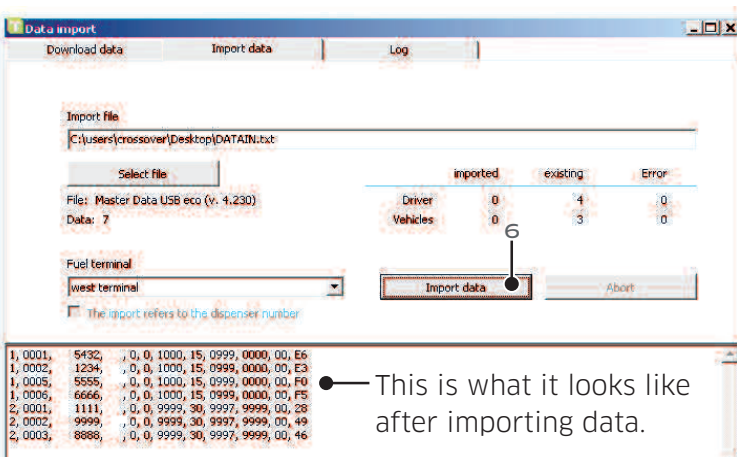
Data import

Download data | Import data | Log

Import file

C:\users\crossover\Desktop\DATAIN.txt

Select file

File: Master Data USB eco (v. 4.230)
Data: 7

| | imported | existing | Error |
|---|---|---|---|
| Driver | 0 | 4 | 0 |
| Vehicles | 0 | 3 | 0 |

6

Fuel terminal

west terminal

Import data

Abort

The import refers to the dispenser number

1, 0001, 5432, , 0, 0, 1000, 15, 0999, 0000, 00, E6
1, 0002, 1234, , 0, 0, 1000, 15, 0999, 0000, 00, E3
1, 0005, 5555, , 0, 0, 1000, 15, 0999, 0000, 00, F0
1, 0006, 6666, , 0, 0, 1000, 15, 0999, 0000, 00, F5
2, 0001, 1111, , 0, 0, 9999, 30, 9997, 9999, 00, 28
2, 0002, 9999, , 0, 0, 9999, 30, 9997, 9999, 00, 49
2, 0003, 8888, , 0, 0, 9999, 30, 9997, 9999, 00, 46

This is what it looks like after importing data.